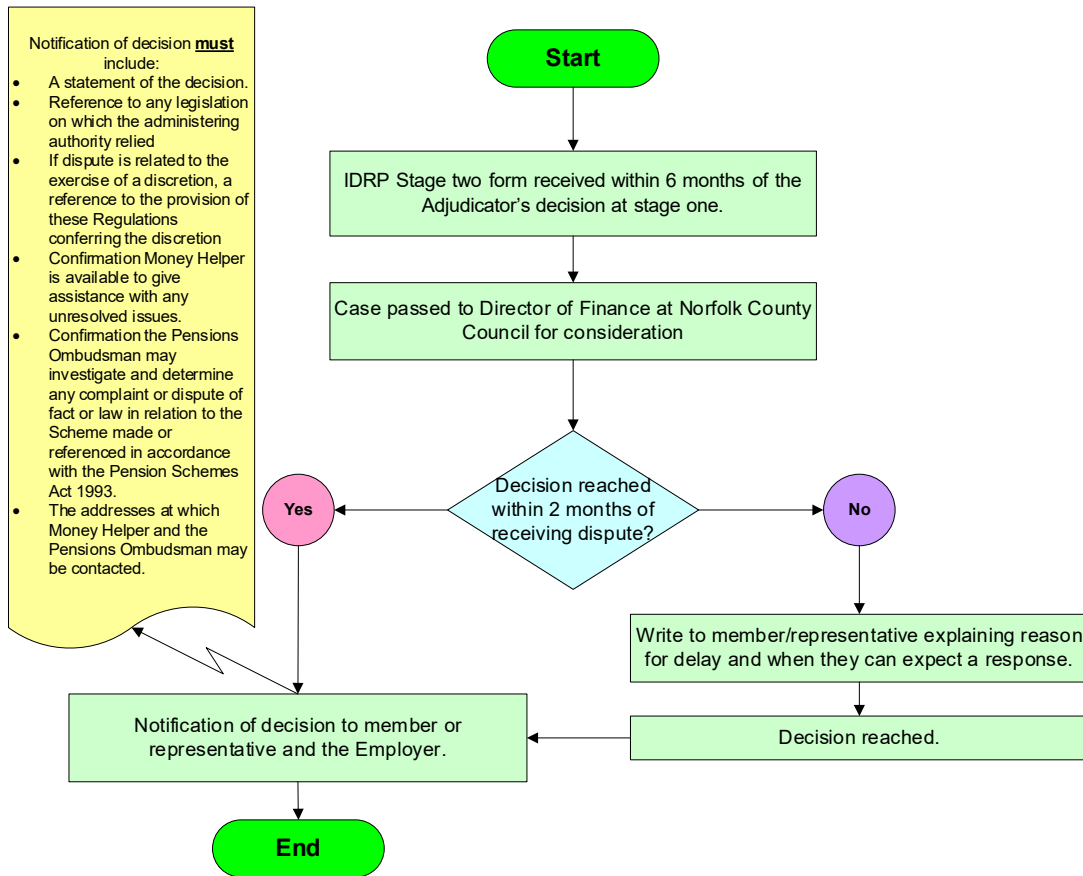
Notification of decision **must** include:
- A statement of the decision.
- Reference to any legislation on which the administering authority relied
- If dispute is related to the exercise of a discretion, a reference to the provision of these Regulations conferring the discretion
- Confirmation Money Helper is available to give assistance with any unresolved issues.
- Confirmation the Pensions Ombudsman may investigate and determine any complaint or dispute of fact or law in relation to the Scheme made or referenced in accordance with the Pension Schemes Act 1993.
- The addresses at which Money Helper and the Pensions Ombudsman may be contacted.

Start

IDRP Stage two form received within 6 months of the Adjudicator's decision at stage one.

Case passed to Director of Finance at Norfolk County Council for consideration

Decision reached within 2 months of receiving dispute?

Yes

No

Write to member/representative explaining reason for delay and when they can expect a response.

Decision reached.

Notification of decision to member or representative and the Employer.

End